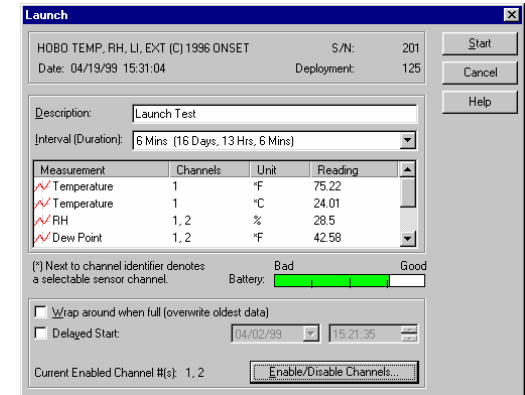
Launch

HOBO TEMP, RH, LI, EXT (C) 1996 ONSET
S/N: 201
Date: 04/19/99 15:31:04
Deployment: 125

Start
Cancel
Help

Description: Launch Test
Interval (Duration): 6 Mins (16 Days, 13 Hrs, 6 Mins)

| Measurement | Channels | Unit | Reading |
|---|---|---|---|
| Temperature | 1 | °F | 75.22 |
| Temperature | 1 | °C | 24.01 |
| RH | 1, 2 | % | 28.5 |
| Dew Point | 1, 2 | °F | 42.58 |

(*) Next to channel identifier denotes a selectable sensor channel.
Battery: Bad Good

Wrap around when full (overwrite oldest data)
Delayed Start: 04/02/99 15:21:35

Current Enabled Channel #(s): 1, 2
Enable/Disable Channels...